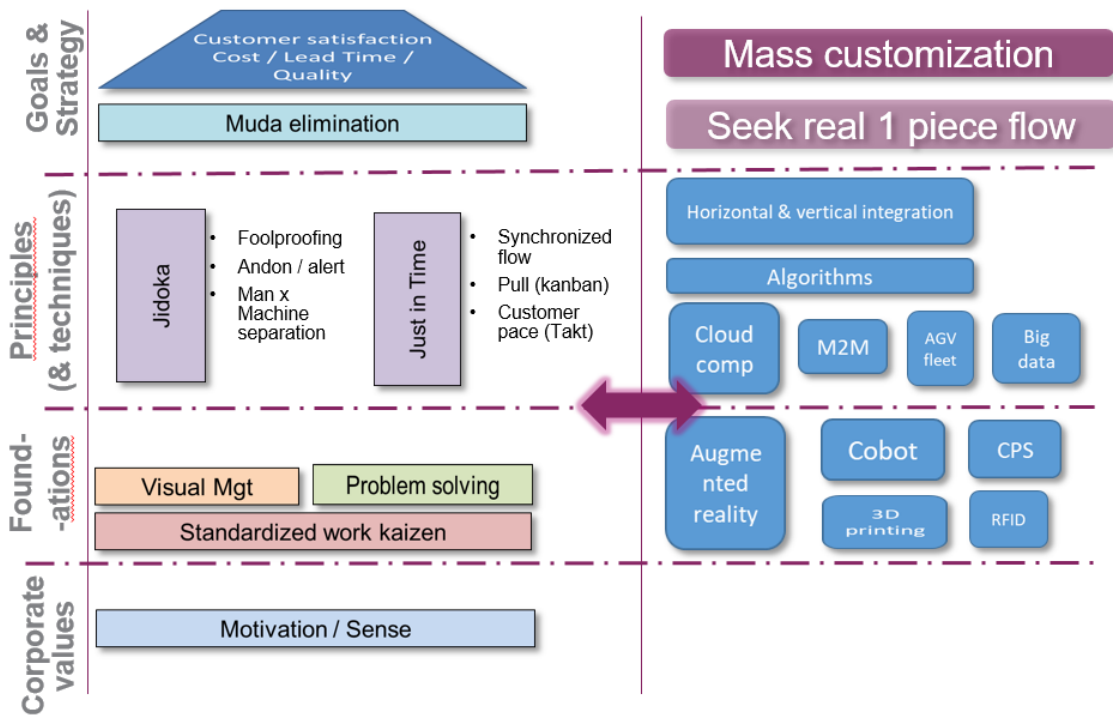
Goals & Strategy

Customer satisfaction Cost / Lead Time / Quality

Muda elimination

Mass customization

Seek real 1 piece flow

Principles (& techniques)

Jidoka

• Foolproofing
• Andon / alert
• Man x Machine separation

Just in Time

• Synchronized flow
• Pull (kanban)
• Customer pace (Takt)

Horizontal & vertical integration

Algorithms

Cloud comp

M2M

AGV fleet

Big data

Found-ations

Visual Mgt

Problem solving

Standardized work kaizen

Augmented reality

Cobot

CPS

3D printing

RFID

Corporate values

Motivation / Sense